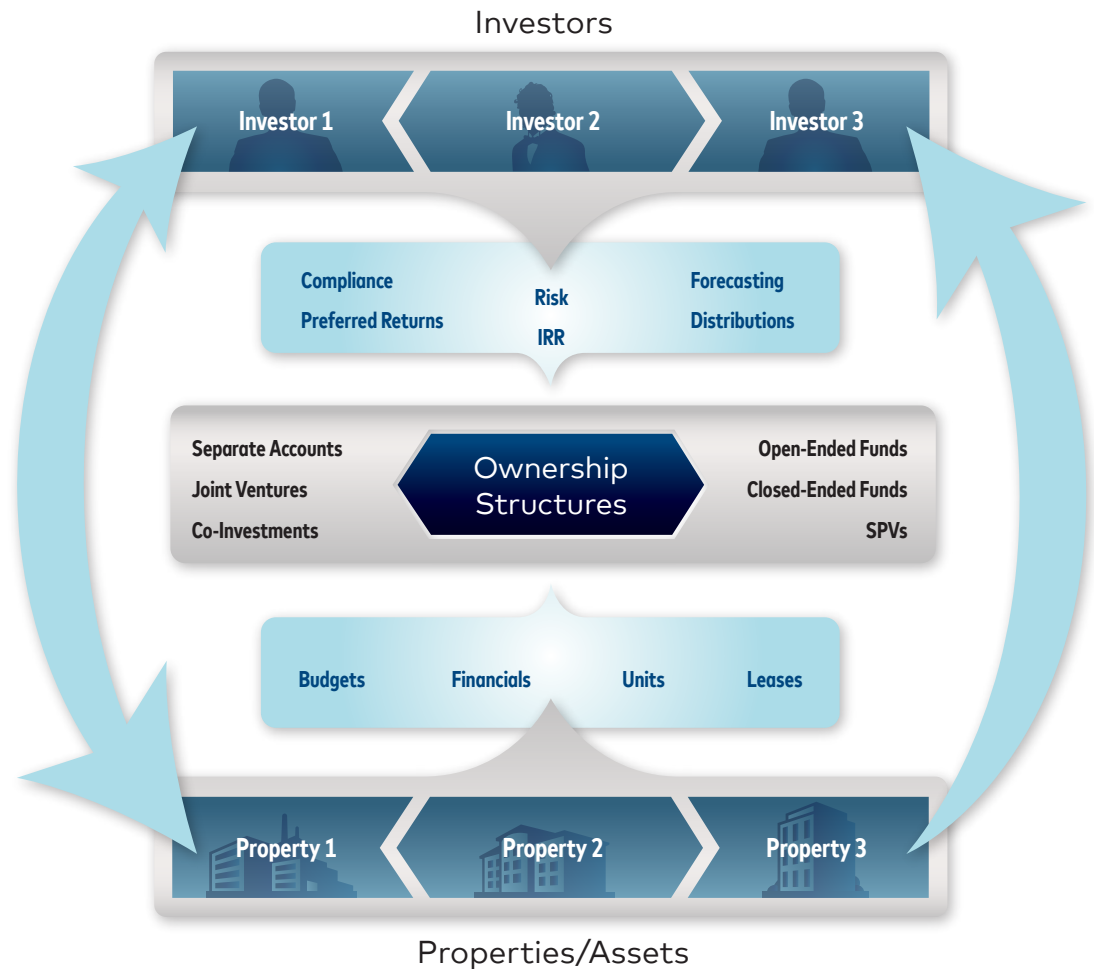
Investors

Investor 1

Investor 2

Investor 3

Compliance

Preferred Returns

Risk

IRR

Forecasting

Distributions

Separate Accounts

Joint Ventures

Co-Investments

Ownership Structures

Open-Ended Funds

Closed-Ended Funds

SPVs

Budgets

Financials

Units

Leases

Property 1

Property 2

Property 3

Properties/Assets